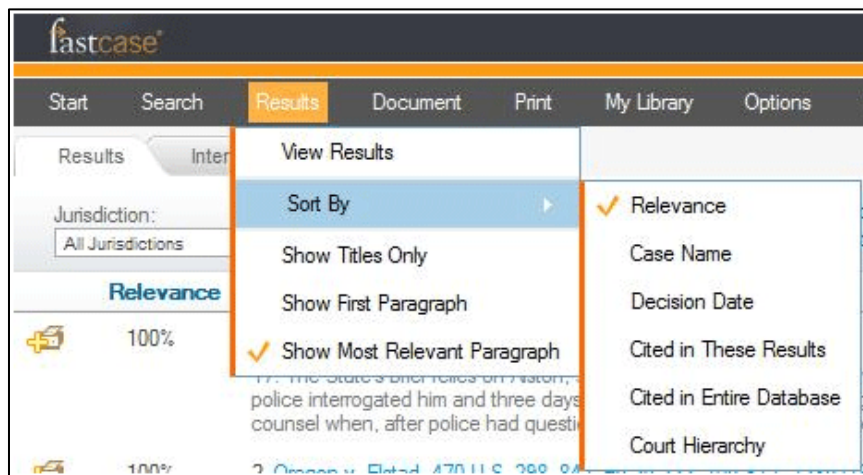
fastcase

Start Search Results Document Print My Library Options

Results Inter

View Results

Sort By

Show Titles Only

Show First Paragraph

✓ Show Most Relevant Paragraph

✓ Relevance

Case Name

Decision Date

Cited in These Results

Cited in Entire Database

Court Hierarchy

Jurisdiction:

All Jurisdictions

Relevance

100%

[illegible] police interrogated him and three days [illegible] counsel when, after police had questi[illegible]

100%

2. Oregon v. Elstad, 470 U.S. 298, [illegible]